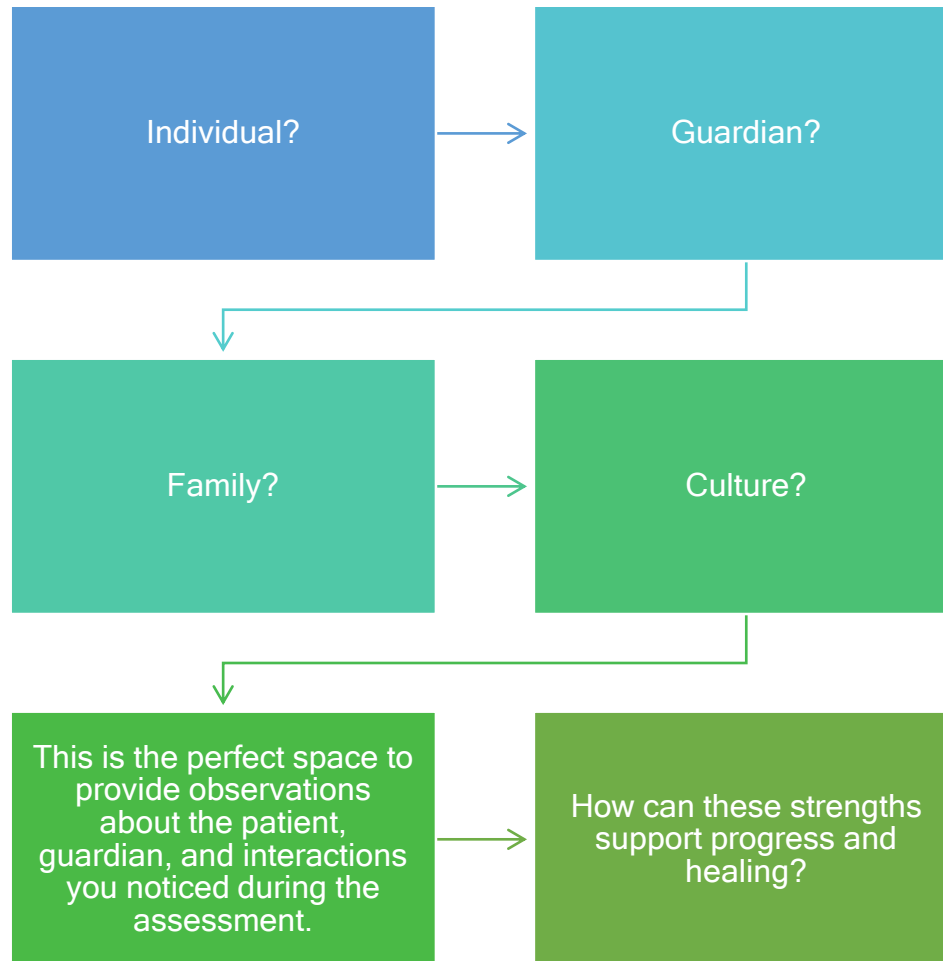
Individual?

Guardian?

Family?

Culture?

This is the perfect space to provide observations about the patient, guardian, and interactions you noticed during the assessment.

How can these strengths support progress and healing?